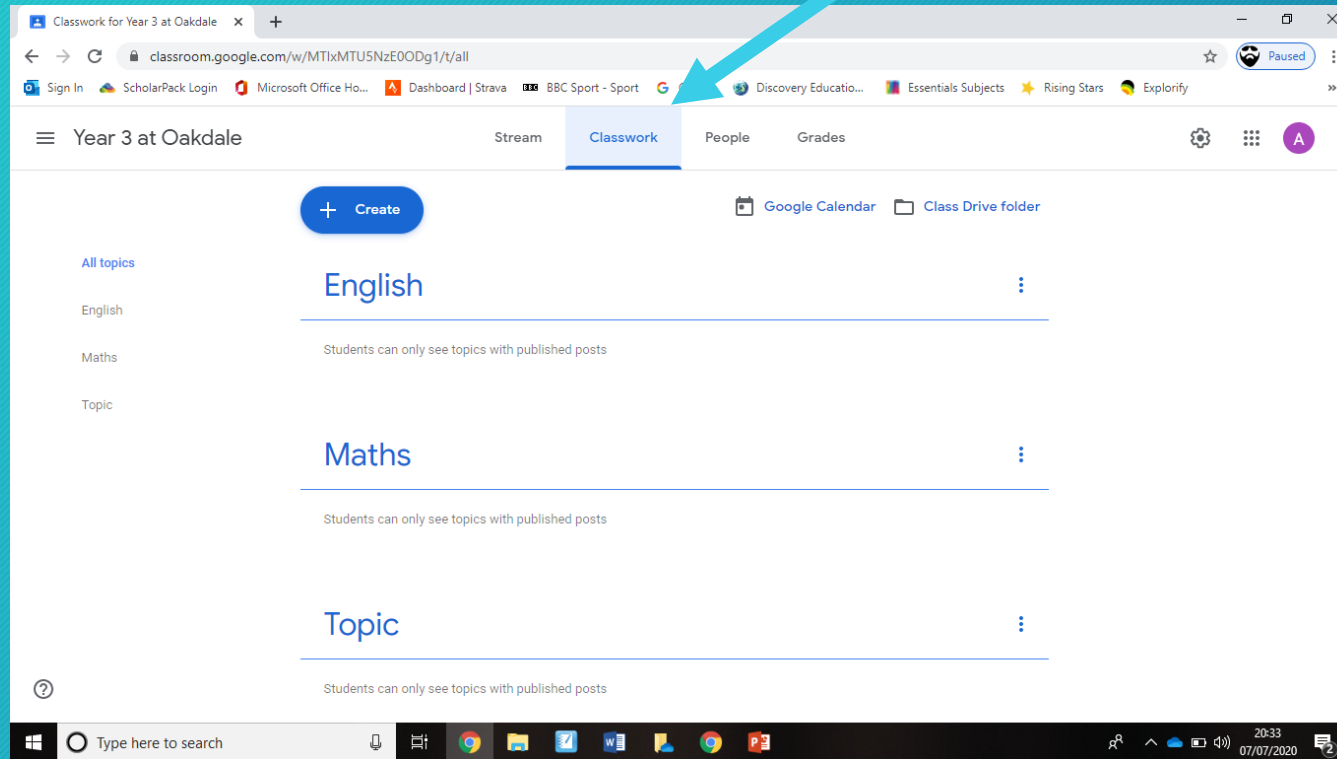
Classwork for Year 3 at Oakdale ×

classroom.google.com/w/MTIxMTU5NzE0ODg1/t/all

Paused

Sign In ScholarPack Login Microsoft Office Ho... Dashboard | Strava BBC Sport - Sport G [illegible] Discovery Educatio... Essentials Subjects Rising Stars Explorify

Year 3 at Oakdale

Stream Classwork People Grades

A

Create

Google Calendar Class Drive folder

All topics

English

Maths

Topic

English

Students can only see topics with published posts

Maths

Students can only see topics with published posts

Topic

Students can only see topics with published posts

Type here to search

20:33
07/07/2020